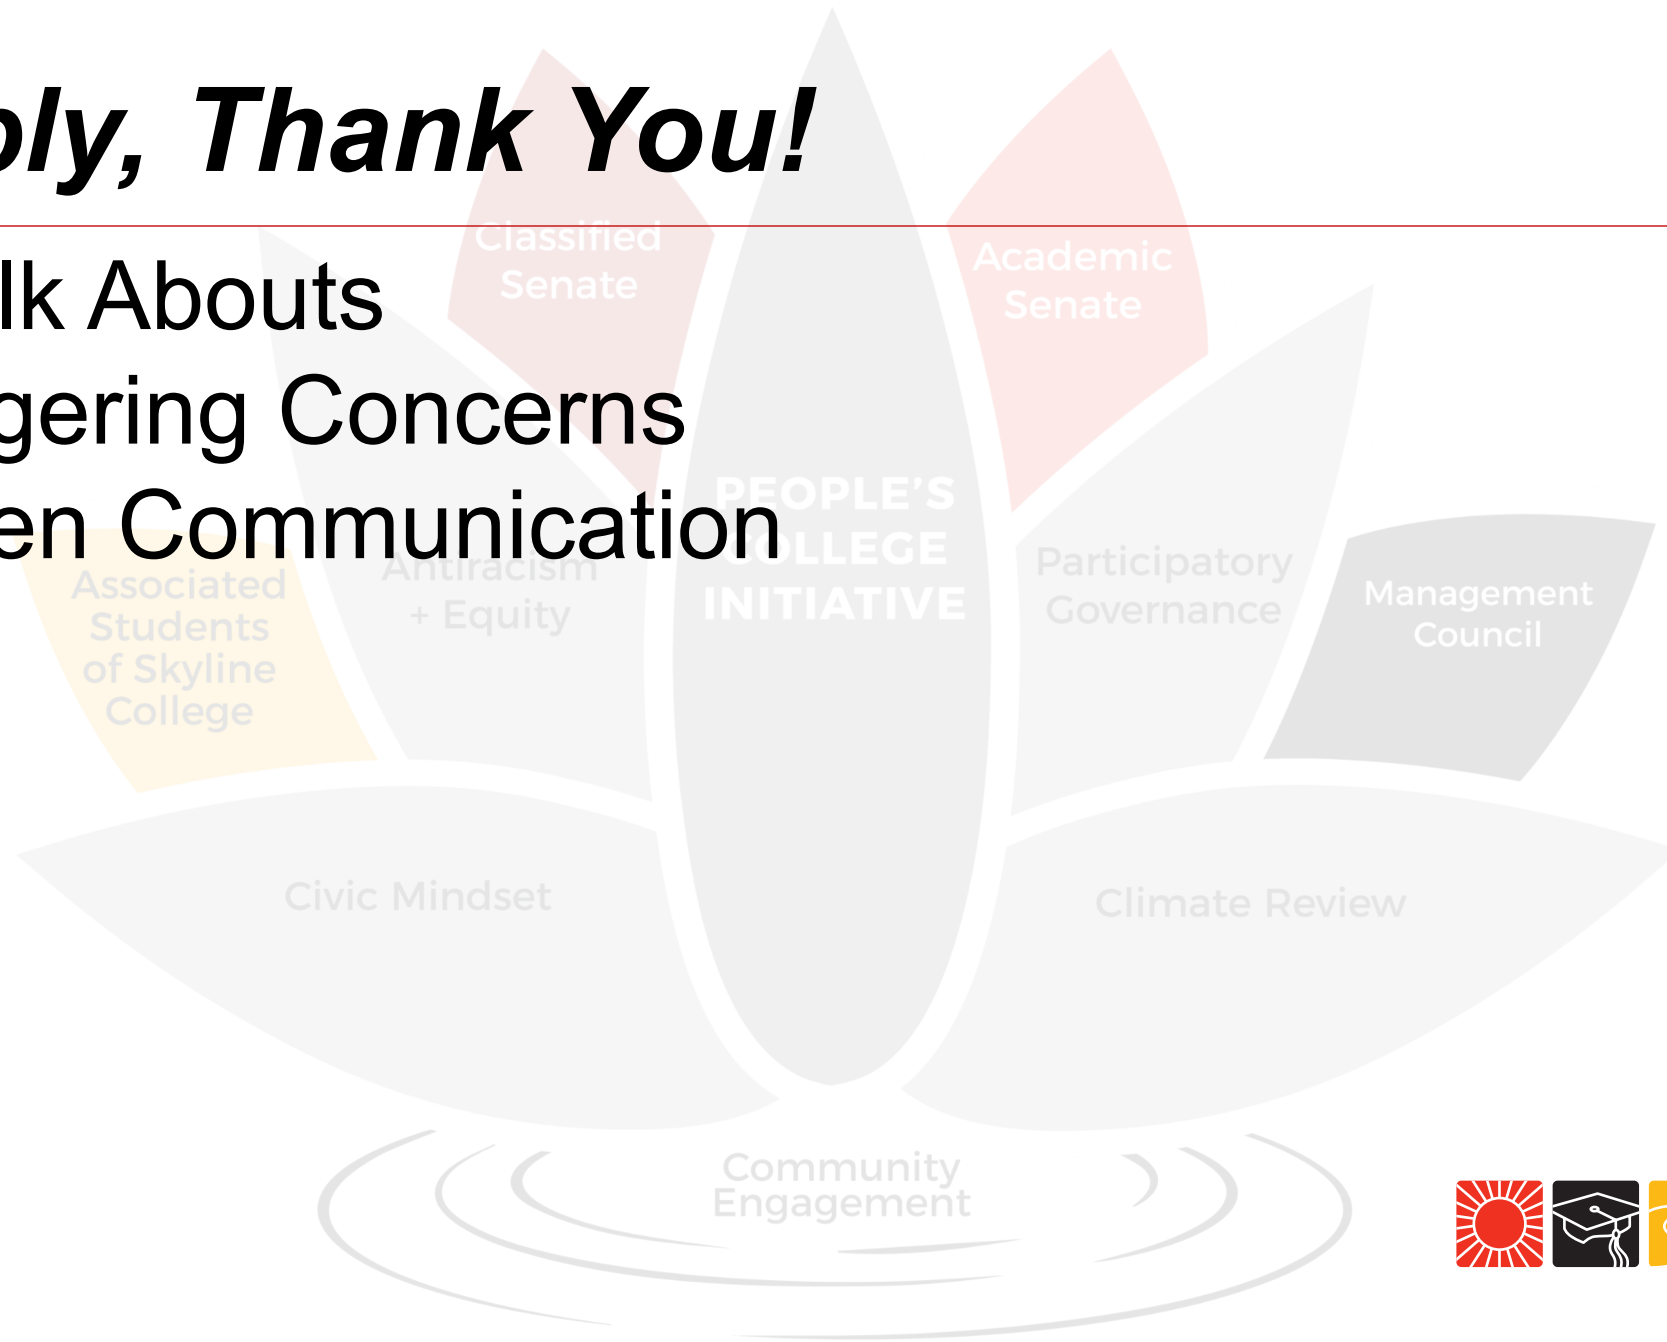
oly, Thank You!

lk Abouts

gering Concerns

en Communication

Classified Senate

Academic Senate

PEOPLE'S COLLEGE INITIATIVE

Associated Students of Skyline College

Antiracism + Equity

Participatory Governance

Management Council

Civic Mindset

Climate Review

Community Engagement